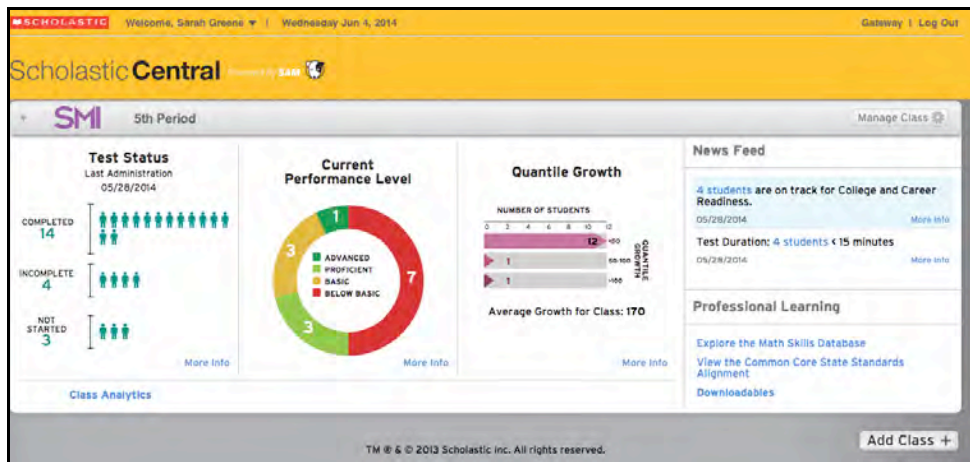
SCHOLASTIC Welcome, Sarah Greene ▾ | Wednesday Jun 4, 2014

Gateway | Log Out

Scholastic Central Powered by SAM

SMI 5th Period

Manage Class

Test Status
Last Administration
05/28/2014

COMPLETED
14

INCOMPLETE
4

NOT STARTED
3

More Info

Current Performance Level

1
7
3
3

ADVANCED
PROFICIENT
BASIC
BELOW BASIC

More Info

Quantile Growth

NUMBER OF STUDENTS
0 2 4 6 8 10 12

12 >50
1 50-100
1 >100

QUANTILE GROWTH

Average Growth for Class: 170

More Info

News Feed

4 students are on track for College and Career Readiness.
05/28/2014
More Info

Test Duration: 4 students < 15 minutes
05/28/2014
More Info

Professional Learning

Explore the Math Skills Database

View the Common Core State Standards Alignment

Downloadables

Class Analytics

TM ® & © 2013 Scholastic Inc. All rights reserved.

Add Class +